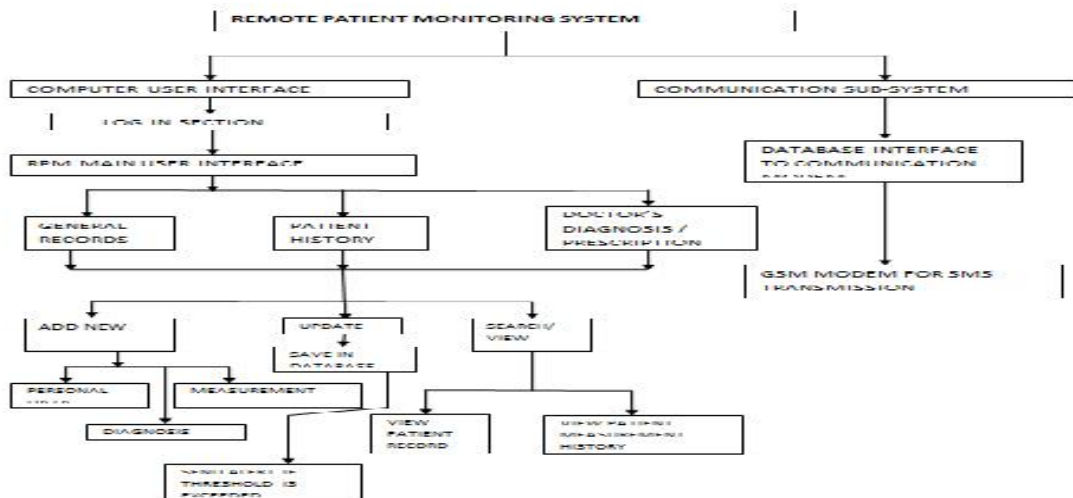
REMOTE PATIENT MONITORING SYSTEM

COMPUTER USER INTERFACE

LOG IN SECTION

RPM MAIN USER INTERFACE

GENERAL RECORDS

PATIENT HISTORY

DOCTOR'S DIAGNOSIS / PRESCRIPTION

ADD NEW

UPDATE

SAVE IN DATABASE

SEARCH/ VIEW

PERSONAL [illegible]

MEASUREMENT

DIAGNOSIS

VIEW PATIENT RECORD

VIEW PATIENT MEASUREMENT HISTORY

SEND ALERT IF THRESHOLD IS EXCEEDED

COMMUNICATION SUB-SYSTEM

DATABASE INTERFACE TO COMMUNICATION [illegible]

GSM MODEM FOR SMS TRANSMISSION